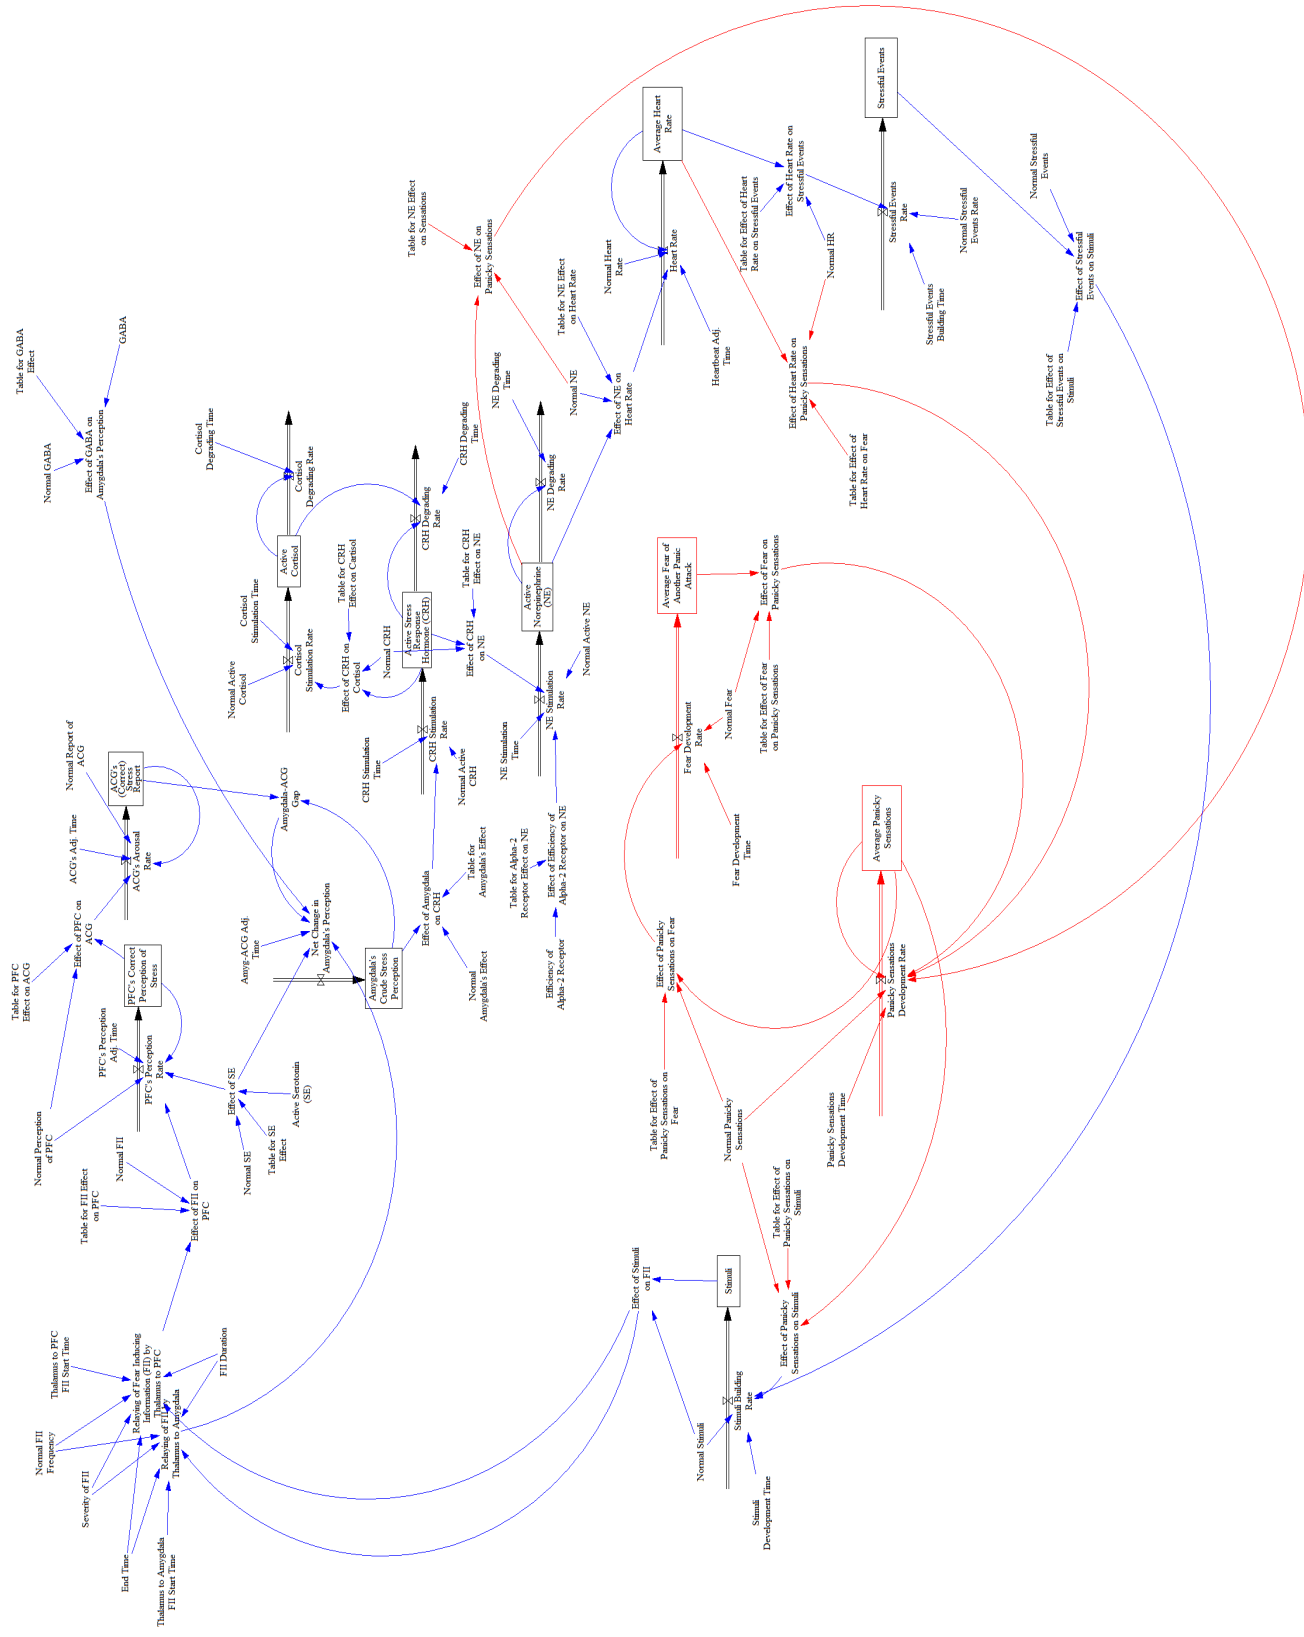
Stressful Events
Average Heart Rate
Effect of Heart Rate on Stressful Events
Normal Stressful Events
Table for NE Effect on Sensations
Effect of NE on Panicky Sensations
Heart Rate
Stressful Events Rate
Normal Stressful Events Rate
Table for Effect of Heart Rate on Stressful Events
Normal HR
Effect of Stressful Events on Stimuli
Normal Heart Rate
Table for NE Effect on Heart Rate
Table for GABA Effect
GABA
Stressful Events Building Time
Heartbeat Adj. Time
NE Degrading Time
Normal NE
Effect of NE on Heart Rate
Effect of Heart Rate on Panicky Sensations
Table for Effect of Stressful Events on Stimuli
Cortisol Degrading Time
CRH Degrading Time
Normal GABA
Effect of GABA on Amygdala's Perception
Cortisol Degrading Rate
NE Degrading Rate
Table for Effect of Heart Rate on Fear
CRH Degrading Rate
Active Cortisol
Table for CRH Effect on Cortisol
Table for CRH Effect on NE
Active Norepinephrine (NE)
Average Fear of Another Panic Attack
Effect of Fear on Panicky Sensations
Cortisol Stimulation Time
Active Stress Response Hormone (CRH)
Normal Active NE
Normal CRH
Effect of CRH on NE
Normal Active Cortisol
Cortisol Stimulation Rate
Effect of CRH on Cortisol
NE Stimulation Rate
Normal Fear
Table for Effect of Fear on Panicky Sensations
Fear Development Rate
Normal Report of ACG
ACG's (Correct) Stress Report
CRH Stimulation Rate
NE Stimulation Time
CRH Stimulation Time
Normal Active CRH
Amygdala-ACG Gap
Fear Development Time
ACG's Adj. Time
ACG's Arousal Rate
Table for Alpha-2 Receptor Effect on NE
Effect of Efficiency of Alpha-2 Receptor on NE
Average Panicky Sensations
Table for Amygdala's Effect
Effect of Amygdala on CRH
Net Change in Amygdala's Perception
Effect of PFC on ACG
Amyg-ACG Adj. Time
Effect of Panicky Sensations on Fear
Table for PFC Effect on ACG
PFC's Correct Perception of Stress
Amygdala's Crude Stress Perception
Efficiency of Alpha-2 Receptor
Normal Amygdala's Effect
Panicky Sensations Development Rate
PFC's Perception Adj. Time
PFC's Perception Rate
Effect of SE
Active Serotonin (SE)
Table for Effect of Panicky Sensations on Fear
Normal Panicky Sensations
Panicky Sensations Development Time
Normal Perception of PFC
Normal FII
Table for SE Effect
Normal SE
Table for FII Effect on PFC
Effect of FII on PFC
Table for Effect of Panicky Sensations on Stimuli
Effect of Stimuli on FII
Stimuli
Thalamus to PFC FII Start Time
FII Duration
Effect of Panicky Sensations on Stimuli
Relaying of Fear Inducing Information (FII) by Thalamus to PFC
Stimuli Building Rate
Normal FII Frequency
Relaying of FII by Thalamus to Amygdala
Normal Stimuli
Severity of FII
Stimuli Development Time
End Time
Thalamus to Amygdala FII Start Time